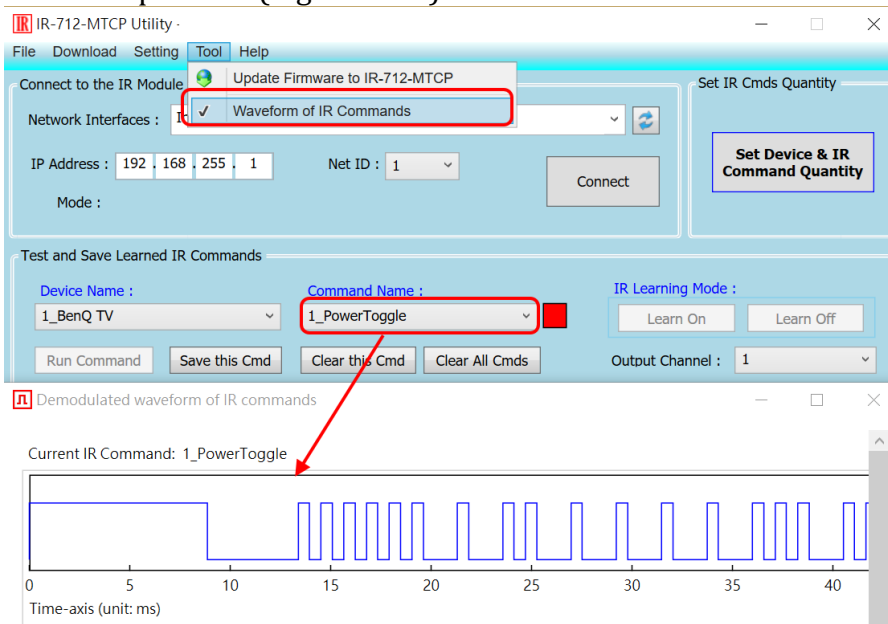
IR IR-712-MTCP Utility ·

File Download Setting Tool Help

Connect to the IR Module

Update Firmware to IR-712-MTCP

✓ Waveform of IR Commands

Set IR Cmds Quantity

Network Interfaces : I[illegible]

IP Address : 192 . 168 . 255 . 1

Net ID : 1

Connect

Set Device & IR Command Quantity

Mode :

Test and Save Learned IR Commands

Device Name :

1_BenQ TV

Command Name :

1_PowerToggle

IR Learning Mode :

Learn On

Learn Off

Run Command

Save this Cmd

Clear this Cmd

Clear All Cmds

Output Channel : 1

Demodulated waveform of IR commands

Current IR Command: 1_PowerToggle

0 5 10 15 20 25 30 35 40

Time-axis (unit: ms)